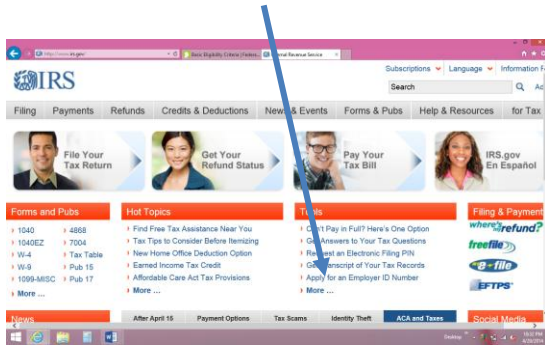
http://www.irs.gov/
Basic Eligibility Criteria | Federa...
Internal Revenue Service

IRS

Subscriptions
Language
Information For

Search

Filing
Payments
Refunds
Credits & Deductions
News & Events
Forms & Pubs
Help & Resources
for Tax

File Your Tax Return
Get Your Refund Status
Pay Your Tax Bill
IRS.gov En Español

Forms and Pubs
1040
1040EZ
W-4
W-9
1099-MISC
More ...
4868
7004
Tax Table
Pub 15
Pub 17

Hot Topics
Find Free Tax Assistance Near You
Tax Tips to Consider Before Itemizing
New Home Office Deduction Option
Earned Income Tax Credit
Affordable Care Act Tax Provisions
More ...

Tools
Can't Pay in Full? Here's One Option
Get Answers to Your Tax Questions
Request an Electronic Filing PIN
Get Transcript of Your Tax Records
Apply for an Employer ID Number
More ...

Filing & Payments
where's my refund?
freefile
e-file
EFTPS

News
After April 15
Payment Options
Tax Scams
Identity Theft
ACA and Taxes
Social Media

Desktop
10:32 PM
4/28/2014